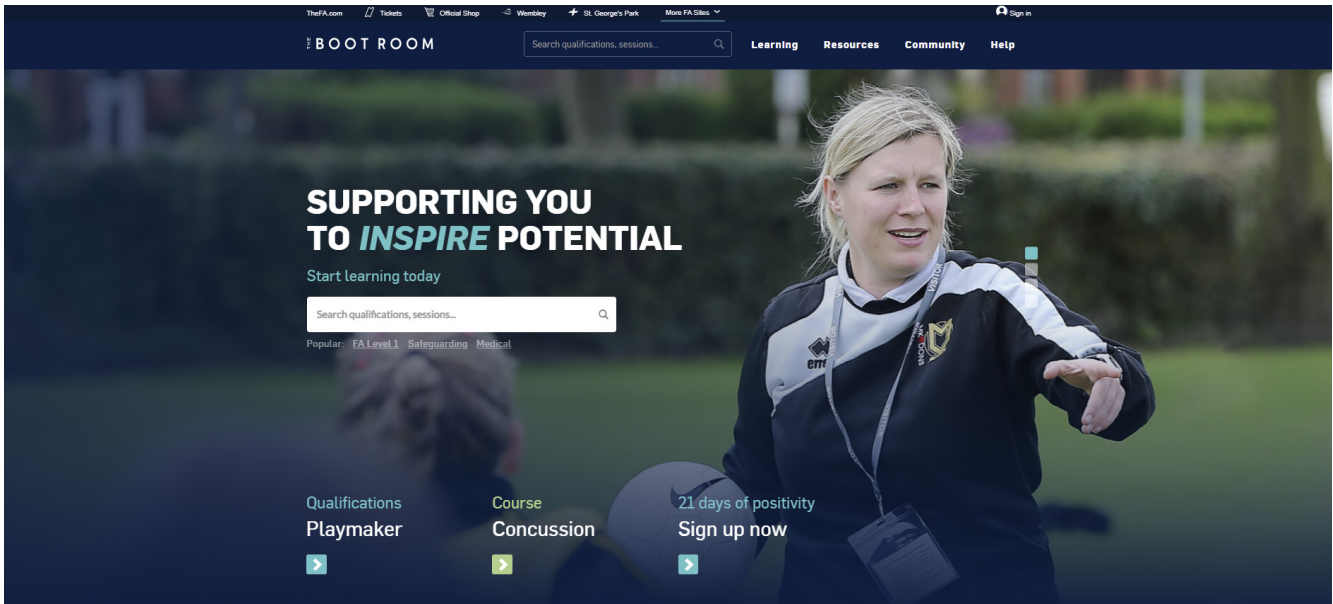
TheFA.com Tickets Official Shop Wembley St. George's Park More FA Sites

Sign in

THE BOOT ROOM

Search qualifications, sessions...

Learning Resources Community Help

SUPPORTING YOU TO INSPIRE POTENTIAL

Start learning today

Search qualifications, sessions...

Popular: FA Level 1 Safeguarding Medical

Qualifications
Playmaker

Course
Concussion

21 days of positivity
Sign up now